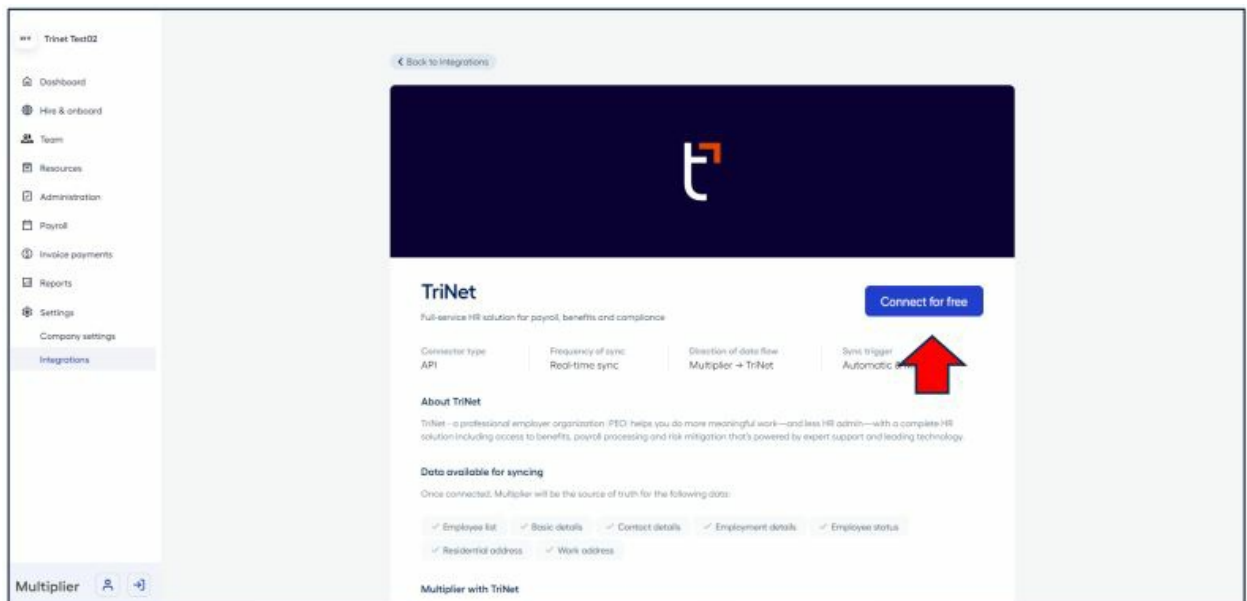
Trinet Test02

Dashboard
Hire & onboard
Team
Resources
Administration
Payroll
Invoice payments
Reports
Settings
Company settings
Integrations

Multiplier

< Back to Integrations

TriNet

Connect for free

Full-service HR solution for payroll, benefits and compliance

Connector type
API

Frequency of sync
Real-time sync

Direction of data flow
Multiplier → TriNet

Sync trigger
Automatic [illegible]

About TriNet

TriNet - a professional employer organization (PEO) helps you do more meaningful work—and less HR admin—with a complete HR solution including access to benefits, payroll processing and risk mitigation that's powered by expert support and leading technology.

Data available for syncing

Once connected, Multiplier will be the source of truth for the following data:

✓ Employee list ✓ Basic details ✓ Contact details ✓ Employment details ✓ Employee status
✓ Residential address ✓ Work address

Multiplier with TriNet